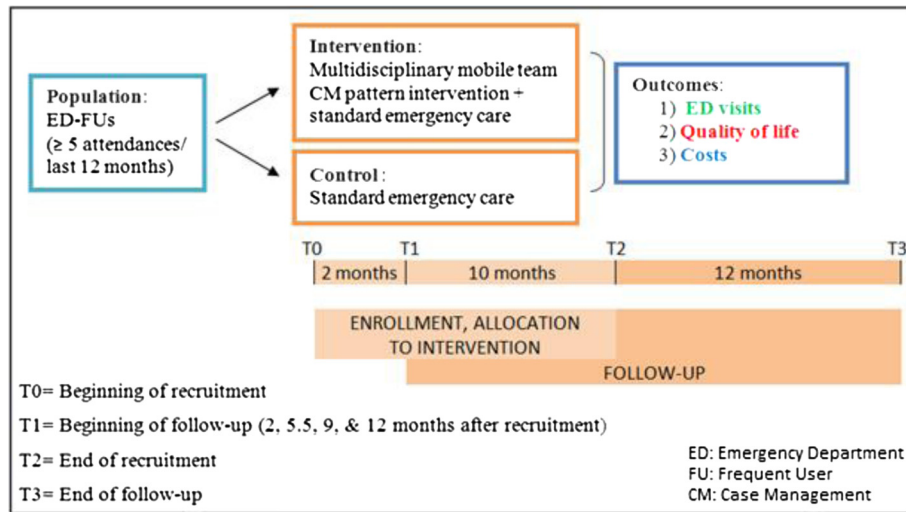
Population:
ED-FUs
(≥ 5 attendances/ last 12 months)

Intervention:
Multidisciplinary mobile team CM pattern intervention + standard emergency care

Control:
Standard emergency care

Outcomes:
1) ED visits
2) Quality of life
3) Costs

T0 T1 T2 T3

2 months | 10 months | 12 months

ENROLLMENT, ALLOCATION TO INTERVENTION

FOLLOW-UP

T0= Beginning of recruitment

T1= Beginning of follow-up (2, 5.5, 9, & 12 months after recruitment)

T2= End of recruitment

T3= End of follow-up

ED: Emergency Department
FU: Frequent User
CM: Case Management